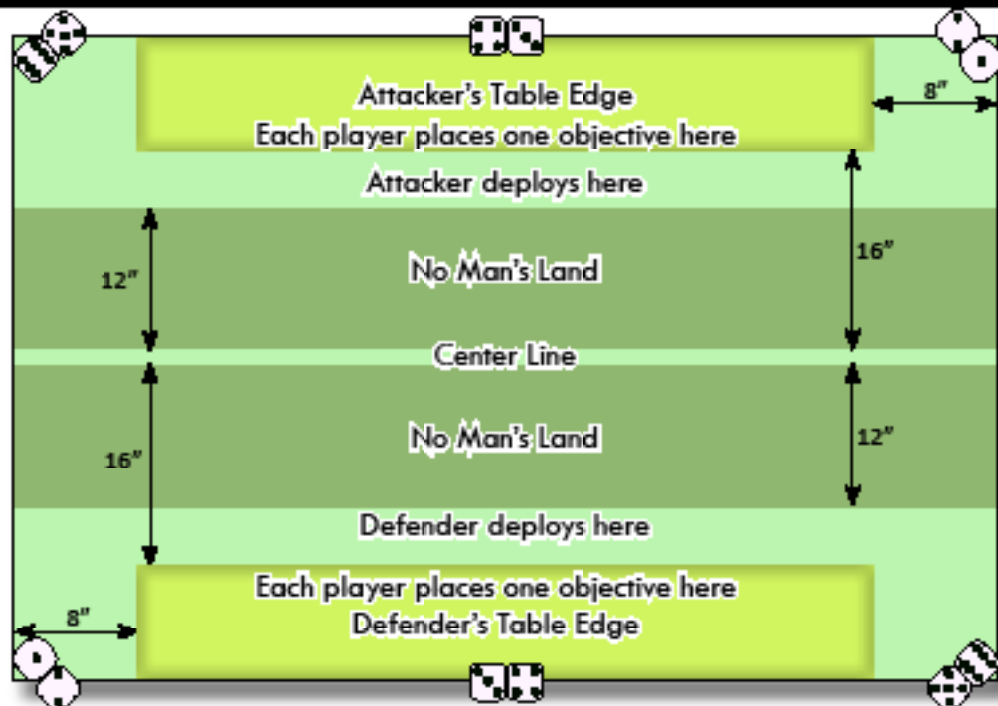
Attacker's Table Edge
Each player places one objective here

8"

Attacker deploys here

12"

No Man's Land

16"

Center Line

16"

No Man's Land

12"

Defender deploys here

8"

Each player places one objective here
Defender's Table Edge